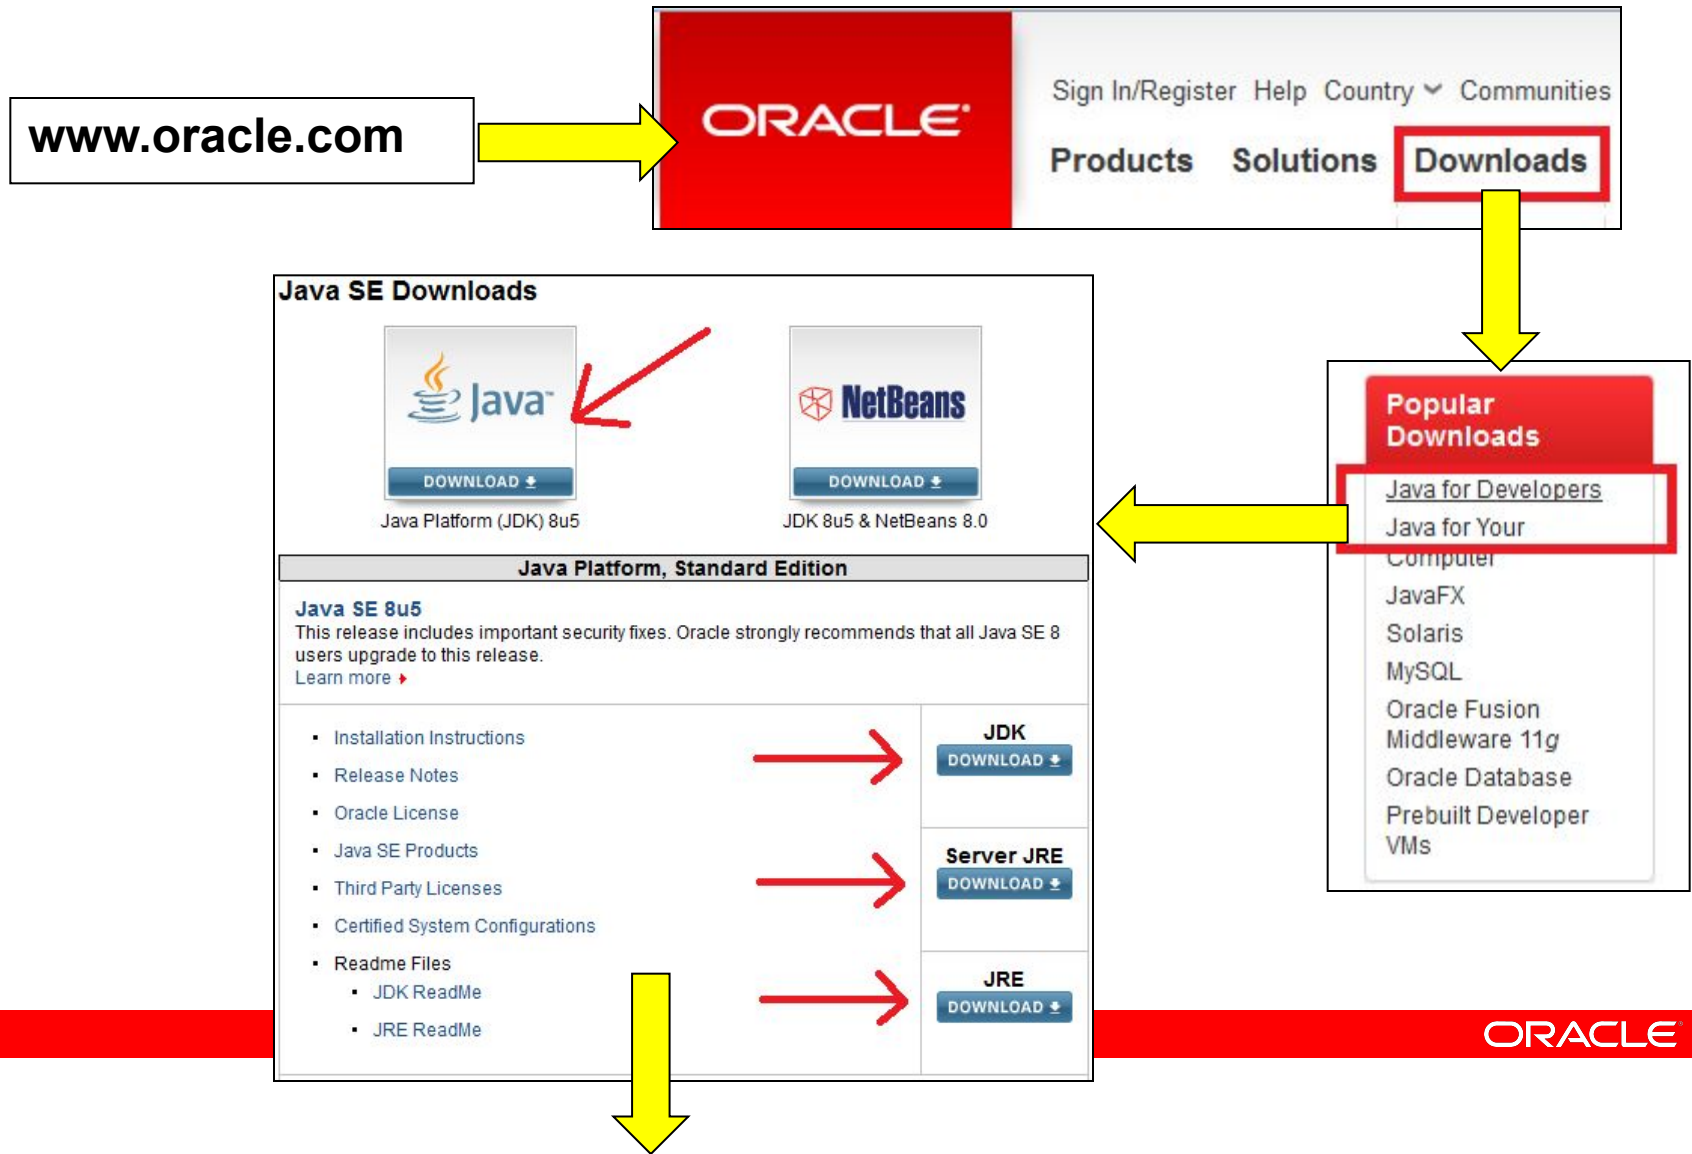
www.oracle.com

ORACLE

Sign In/Register Help Country Communities

Products Solutions Downloads

Java SE Downloads

Java

DOWNLOAD

Java Platform (JDK) 8u5

NetBeans

DOWNLOAD

JDK 8u5 & NetBeans 8.0

Java Platform, Standard Edition

Java SE 8u5

This release includes important security fixes. Oracle strongly recommends that all Java SE 8 users upgrade to this release.

Learn more

- Installation Instructions
- Release Notes
- Oracle License
- Java SE Products
- Third Party Licenses
- Certified System Configurations
- Readme Files
  - JDK ReadMe
  - JRE ReadMe

JDK

DOWNLOAD

Server JRE

DOWNLOAD

JRE

DOWNLOAD

Popular Downloads

Java for Developers

Java for Your Computer

JavaFX

Solaris

MySQL

Oracle Fusion Middleware 11g

Oracle Database

Prebuilt Developer VMs

ORACLE